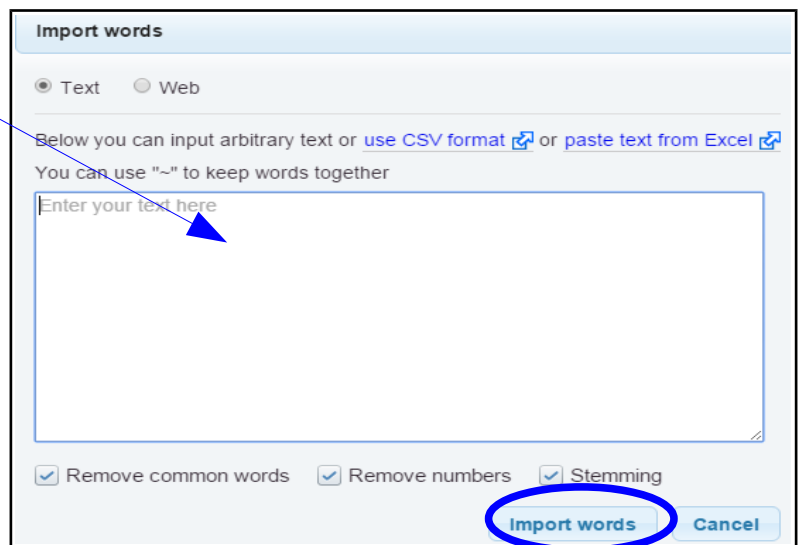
Import words

Text Web

Below you can input arbitrary text or use CSV format or paste text from Excel
You can use "~" to keep words together

Enter your text here

Remove common words Remove numbers Stemming

Import words Cancel